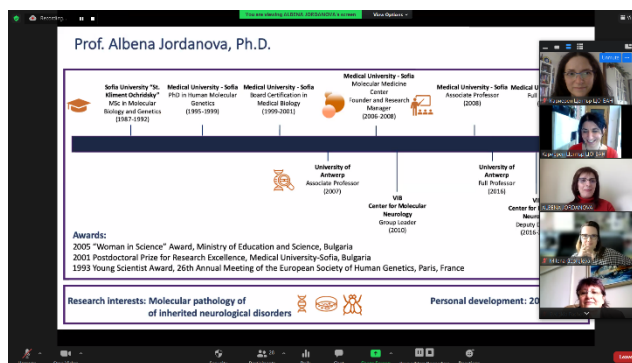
Recording

You are viewing ALBENA JORDANOVA's screen

View Options

Prof. Albena Jordanova, Ph.D.

Sofia University "St. Kliment Ochridsky" MSc in Molecular Biology and Genetics (1987-1992)

Medical University - Sofia PhD in Human Molecular Genetics (1995-1999)

Medical University - Sofia Board Certification in Medical Biology (1999-2001)

Medical University - Sofia Molecular Medicine Center Founder and Research Manager (2006-2008)

Medical University - Sofia Associate Professor (2008)

Medical Univ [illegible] Full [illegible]

University of Antwerp Associate Professor (2007)

VIB Center for Molecular Neurology Group Leader (2010)

University of Antwerp Full Professor (2016)

VI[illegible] Center for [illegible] Neur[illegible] Deputy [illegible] (2016-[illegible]

Awards:
2005 "Woman in Science" Award, Ministry of Education and Science, Bulgaria
2001 Postdoctoral Prize for Research Excellence, Medical University-Sofia, Bulgaria
1993 Young Scientist Award, 26th Annual Meeting of the European Society of Human Genetics, Paris, France

Research interests: Molecular pathology of of inherited neurological disorders

Personal development: 20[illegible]

ALBENA JORDANOVA

Leave